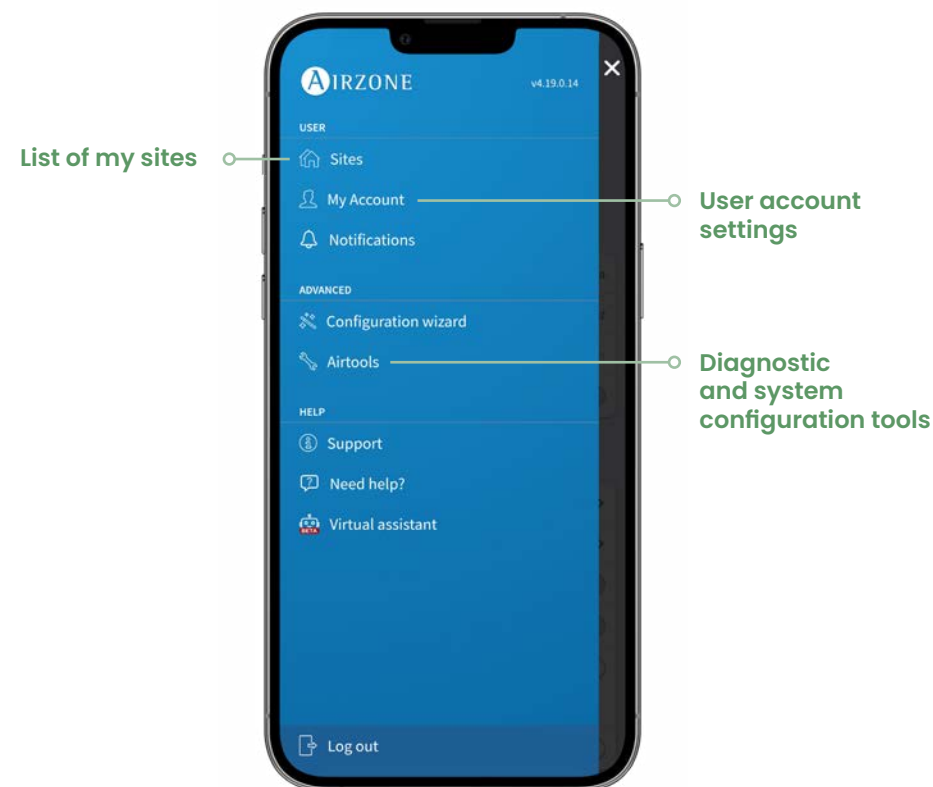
AIRZONE v4.19.0.14

USER

List of my sites

Sites

My Account

User account settings

Notifications

ADVANCED

Configuration wizard

Airtools

Diagnostic and system configuration tools

HELP

Support

Need help?

BETA

Virtual assistant

Log out